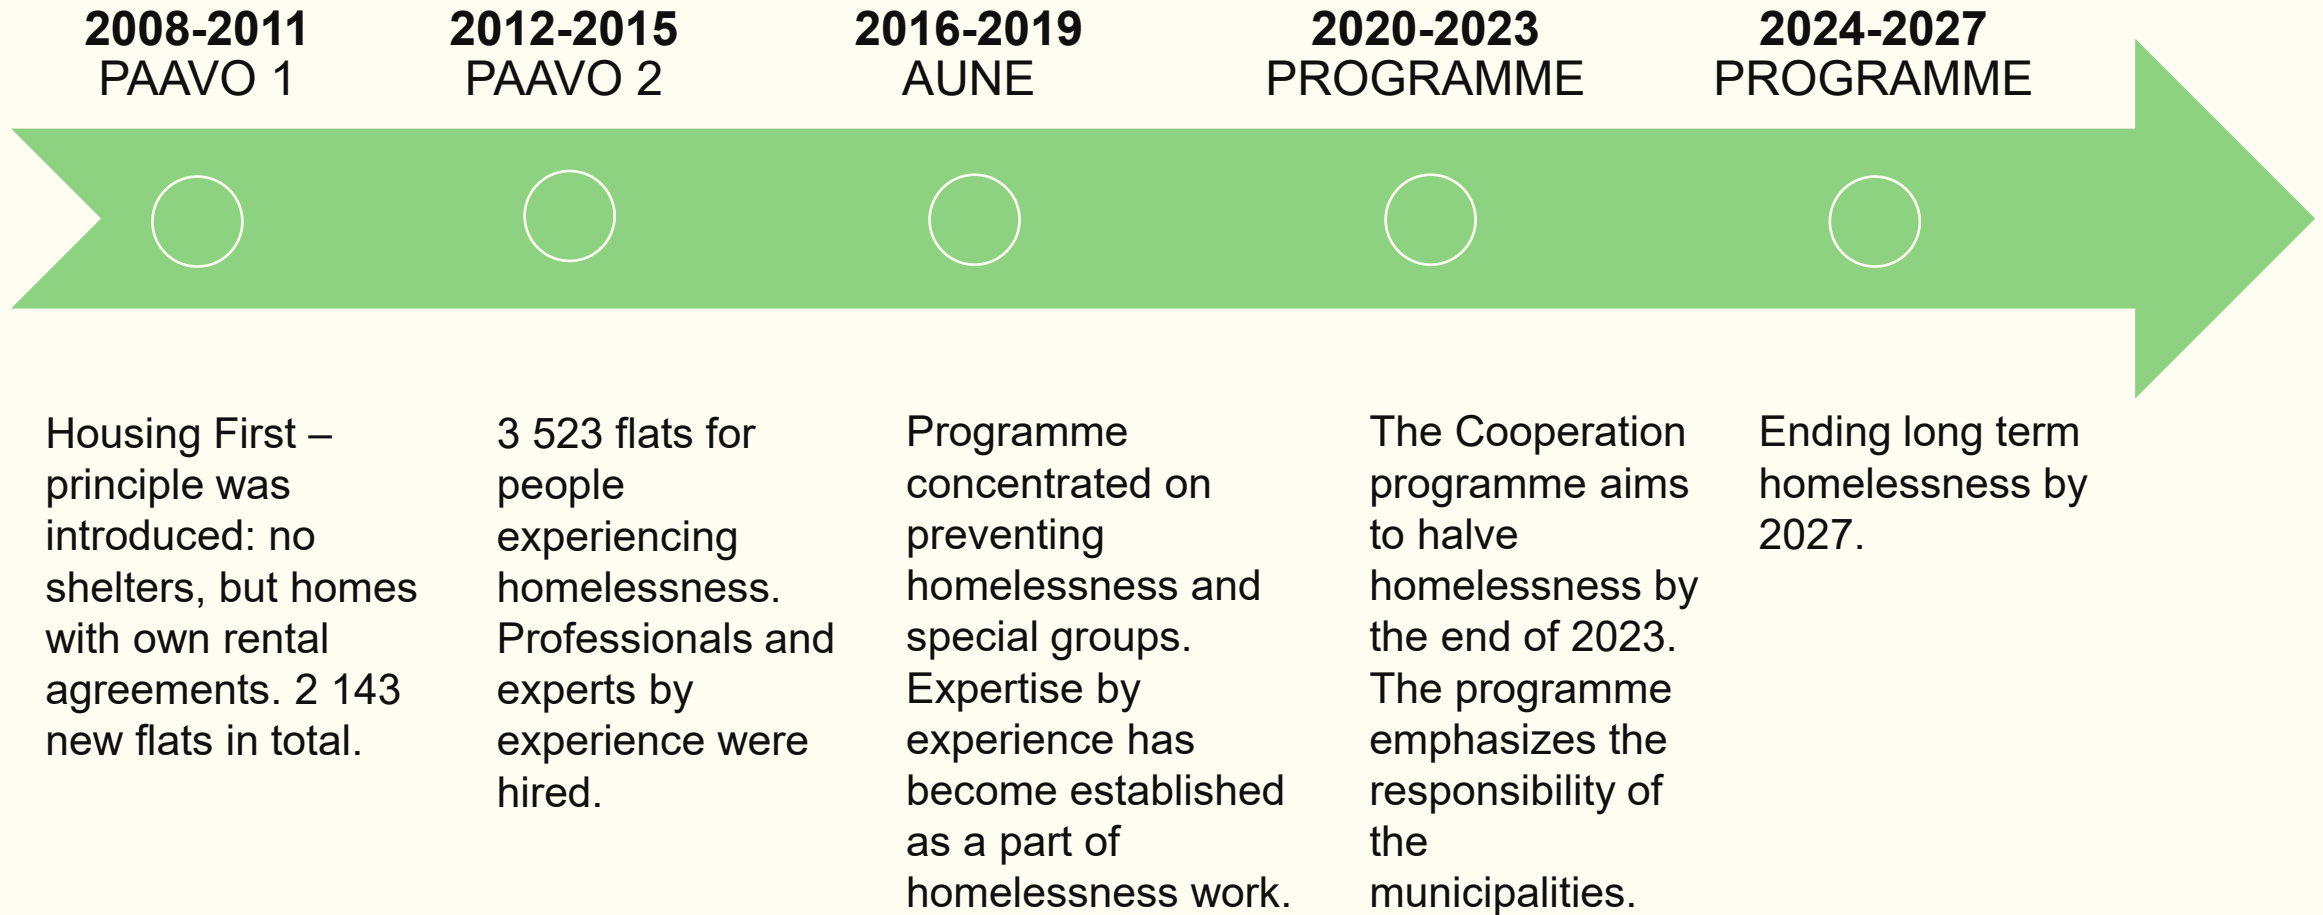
**2008-2011**
PAAVO 1

**2012-2015**
PAAVO 2

**2016-2019**
AUNE

**2020-2023**
PROGRAMME

**2024-2027**
PROGRAMME

Housing First – principle was introduced: no shelters, but homes with own rental agreements. 2 143 new flats in total.

3 523 flats for people experiencing homelessness. Professionals and experts by experience were hired.

Programme concentrated on preventing homelessness and special groups. Expertise by experience has become established as a part of homelessness work.

The Cooperation programme aims to halve homelessness by the end of 2023. The programme emphasizes the responsibility of the municipalities.

Ending long term homelessness by 2027.